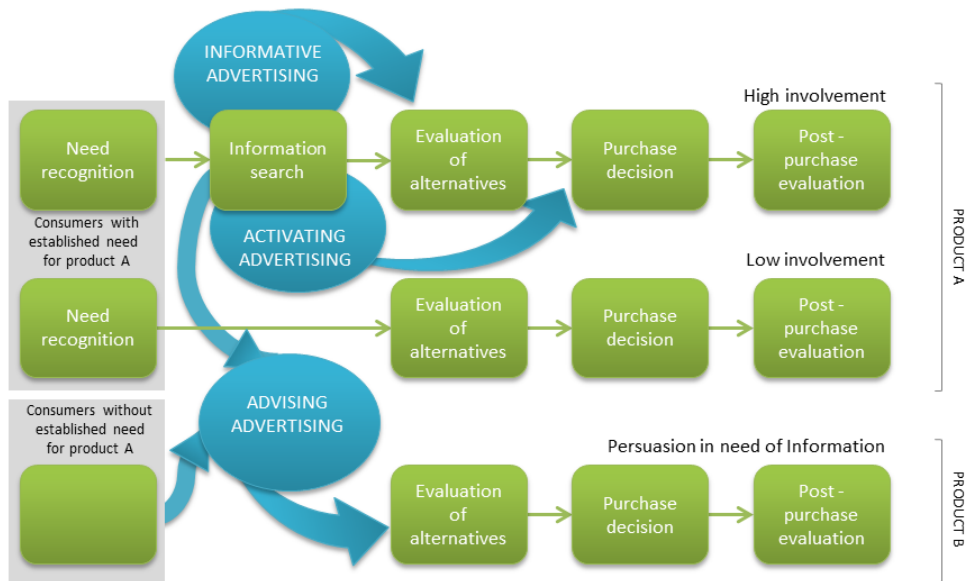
INFORMATIVE ADVERTISING

High involvement

Need recognition

Information search

Evaluation of alternatives

Purchase decision

Post - purchase evaluation

Consumers with established need for product A

ACTIVATING ADVERTISING

Low involvement

Need recognition

Evaluation of alternatives

Purchase decision

Post - purchase evaluation

PRODUCT A

Consumers without established need for product A

ADVISING ADVERTISING

Persuasion in need of Information

Evaluation of alternatives

Purchase decision

Post - purchase evaluation

PRODUCT B